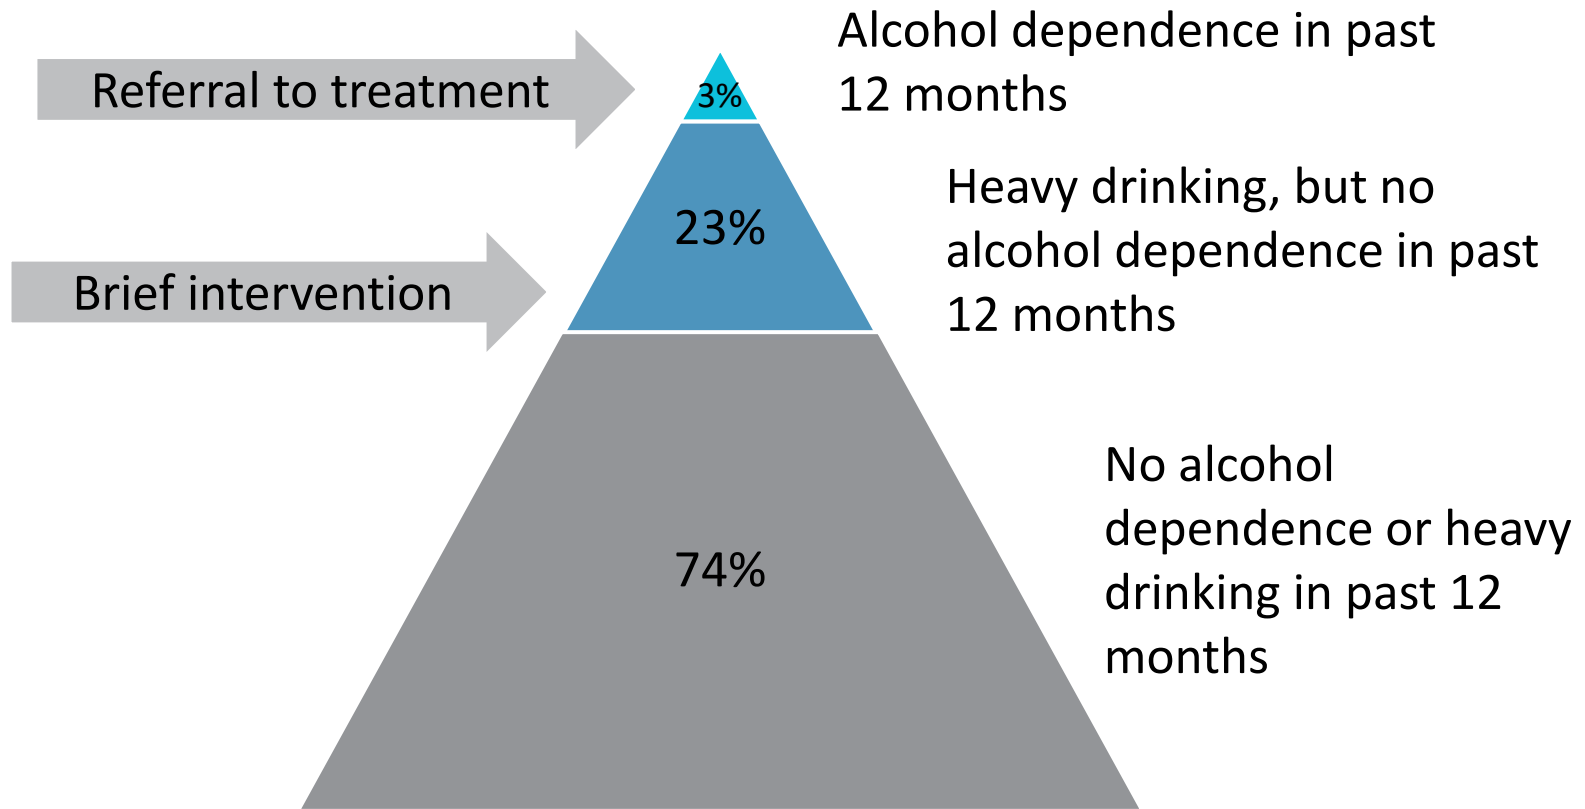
Referral to treatment

3%

Alcohol dependence in past 12 months

Brief intervention

23%

Heavy drinking, but no alcohol dependence in past 12 months

74%

No alcohol dependence or heavy drinking in past 12 months